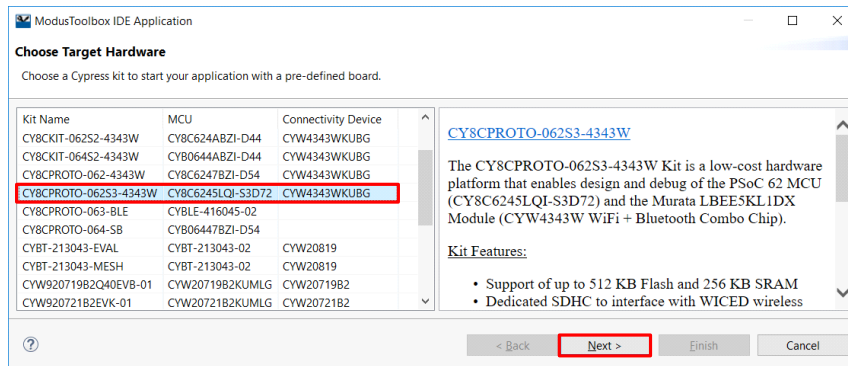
ModusToolbox IDE Application

Choose Target Hardware

Choose a Cypress kit to start your application with a pre-defined board.

| Kit Name | MCU | Connectivity Device |
|---|---|---|
| CY8CKIT-062S2-4343W | CY8C624ABZI-D44 | CYW4343WKUBG |
| CY8CKIT-064S2-4343W | CYB0644ABZI-D44 | CYW4343WKUBG |
| CY8CPROTO-062-4343W | CY8C6247BZI-D54 | CYW4343WKUBG |
| CY8CPROTO-062S3-4343W | CY8C6245LQI-S3D72 | CYW4343WKUBG |
| CY8CPROTO-063-BLE | CYBLE-416045-02 | |
| CY8CPROTO-064-SB | CYB06447BZI-D54 | |
| CYBT-213043-EVAL | CYBT-213043-02 | CYW20819 |
| CYBT-213043-MESH | CYBT-213043-02 | CYW20819 |
| CYW920719B2Q40EVB-01 | CYW20719B2KUMLG | CYW20719B2 |
| CYW920721B2EVK-01 | CYW20721B2KUMLG | CYW20721B2 |

CY8CPROTO-062S3-4343W

The CY8CPROTO-062S3-4343W Kit is a low-cost hardware platform that enables design and debug of the PSoC 62 MCU (CY8C6245LQI-S3D72) and the Murata LBEE5KL1DX Module (CYW4343W WiFi + Bluetooth Combo Chip).

Kit Features:

• Support of up to 512 KB Flash and 256 KB SRAM
• Dedicated SDHC to interface with WICED wireless

?

< Back

Next >

Finish

Cancel